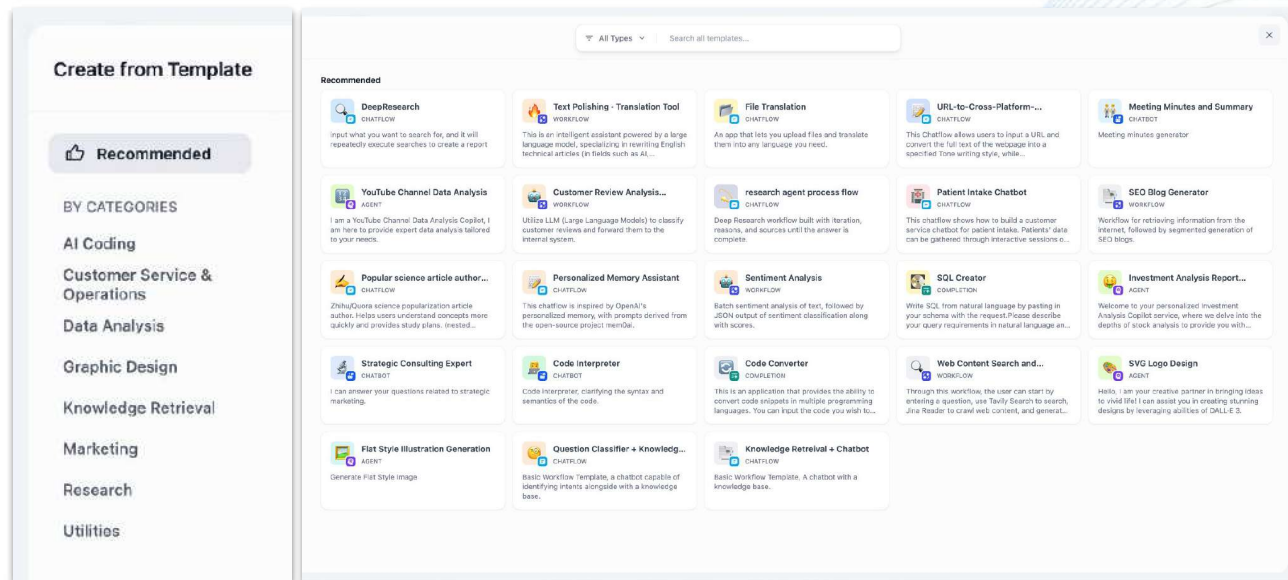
Create from Template

Recommended

BY CATEGORIES

AI Coding

Customer Service & Operations

Data Analysis

Graphic Design

Knowledge Retrieval

Marketing

Research

Utilities

All Types

Search all templates...

Recommended

DeepResearch
CHATFLOW
Input what you want to search for, and it will repeatedly execute searches to create a report

Text Polishing - Translation Tool
WORKFLOW
This is an intelligent assistant powered by a large language model, specializing in rewriting English technical articles (in fields such as AI,...

File Translation
CHATFLOW
An app that lets you upload files and translate them into any language you need.

URL-to-Cross-Platform-...
CHATFLOW
This Chatflow allows users to input a URL and convert the full text of the webpage into a specified Tone writing style, while...

Meeting Minutes and Summary
CHATBOT
Meeting minutes generator

YouTube Channel Data Analysis
AGENT
I am a YouTube Channel Data Analysis Copilot, I am here to provide expert data analysis tailored to your needs.

Customer Review Analysis...
WORKFLOW
Utilize LLM (Large Language Models) to classify customer reviews and forward them to the internal system.

research agent process flow
CHATFLOW
Deep Research workflow built with iteration, reasons, and sources until the answer is complete.

Patient Intake Chatbot
CHATFLOW
This chatflow shows how to build a customer service chatbot for patient intake. Patients' data can be gathered through interactive sessions o...

SEO Blog Generator
WORKFLOW
Workflow for retrieving information from the internet, followed by segmented generation of SEO blogs.

Popular science article author...
CHATFLOW
Zhihu/Quora science popularization article author. Helps users understand concepts more quickly and provides study plans. (nested...

Personalized Memory Assistant
CHATFLOW
This chatflow is inspired by OpenAI's personalized memory, with prompts derived from the open-source project mem0ai.

Sentiment Analysis
WORKFLOW
Batch sentiment analysis of text, followed by JSON output of sentiment classification along with scores.

SQL Creator
COMPLETION
Write SQL from natural language by pasting in your schema with the request.Please describe your query requirements in natural language an...

Investment Analysis Report...
AGENT
Welcome to your personalized Investment Analysis Copilot service, where we delve into the depths of stock analysis to provide you with...

Strategic Consulting Expert
CHATBOT
I can answer your questions related to strategic marketing.

Code Interpreter
CHATBOT
Code interpreter, clarifying the syntax and semantics of the code.

Code Converter
COMPLETION
This is an application that provides the ability to convert code snippets in multiple programming languages. You can input the code you wish to...

Web Content Search and...
WORKFLOW
Through this workflow, the user can start by entering a question, use Tavily Search to search, Jina Reader to crawl web content, and generat...

SVG Logo Design
AGENT
Hello, I am your creative partner in bringing ideas to vivid life! I can assist you in creating stunning designs by leveraging abilities of DALL-E 3.

Flat Style Illustration Generation
AGENT
Generate Flat Style Image

Question Classifier + Knowledg...
CHATFLOW
Basic Workflow Template, a chatbot capable of identifying intents alongside with a knowledge base.

Knowledge Retreival + Chatbot
CHATFLOW
Basic Workflow Template, A chatbot with a knowledge base.